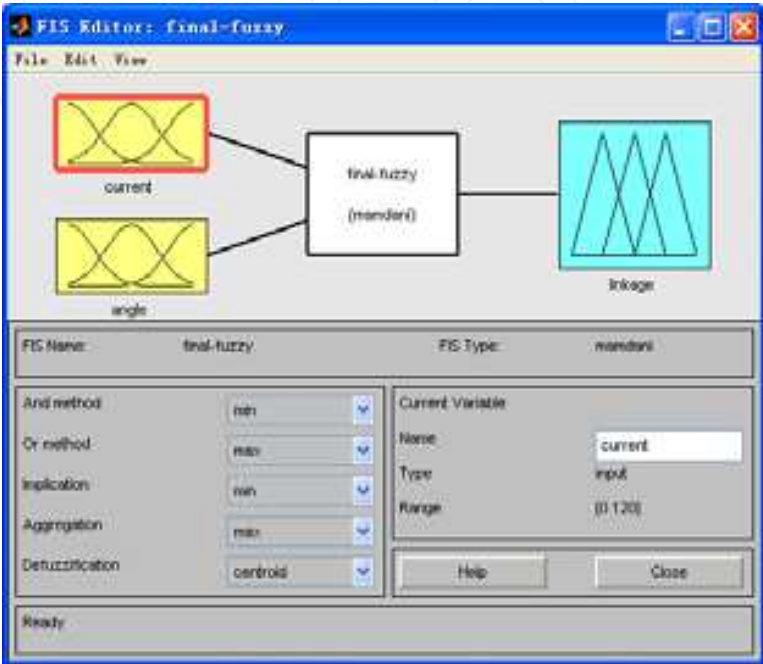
FIS Editor: final-fuzzy

File Edit View

current

angle

final-fuzzy

(mamdani)

linkage

FIS Name: final-fuzzy

FIS Type: mamdani

And method min

Or method max

Implication min

Aggregation max

Defuzzification centroid

Current Variable

Name current

Type input

Range [0 120]

Help

Close

Ready